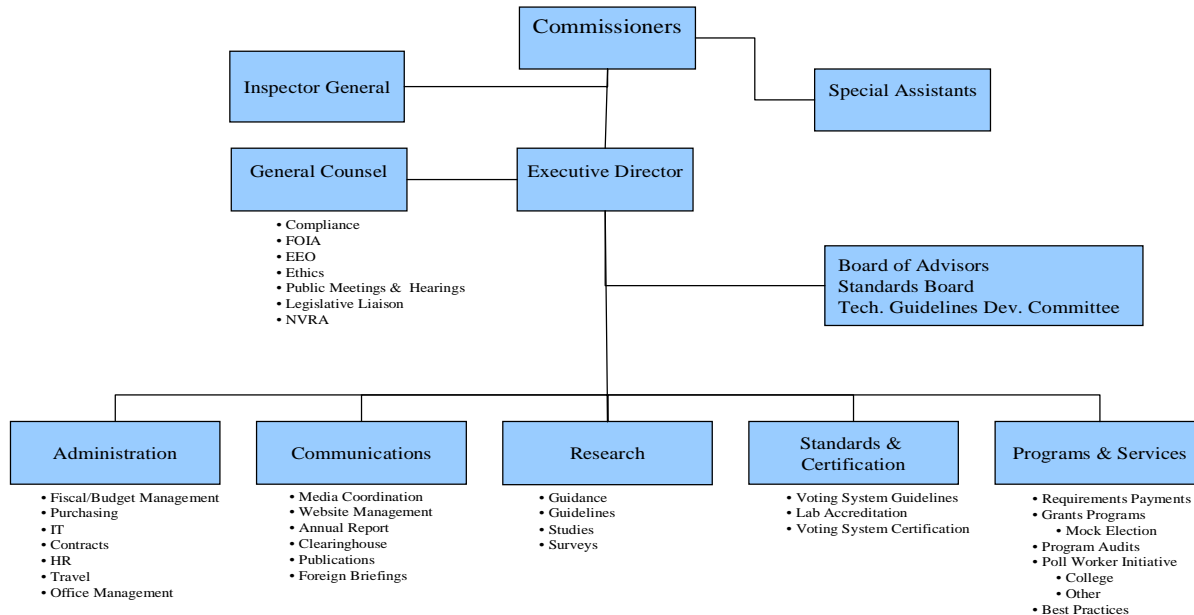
Commissioners

Inspector General

Special Assistants

General Counsel

Executive Director

• Compliance
• FOIA
• EEO
• Ethics
• Public Meetings & Hearings
• Legislative Liaison
• NVRA

Board of Advisors
Standards Board
Tech. Guidelines Dev. Committee

Administration

• Fiscal/Budget Management
• Purchasing
• IT
• Contracts
• HR
• Travel
• Office Management

Communications

• Media Coordination
• Website Management
• Annual Report
• Clearinghouse
• Publications
• Foreign Briefings

Research

• Guidance
• Guidelines
• Studies
• Surveys

Standards & Certification

• Voting System Guidelines
• Lab Accreditation
• Voting System Certification

Programs & Services

• Requirements Payments
• Grants Programs
• Mock Election
• Program Audits
• Poll Worker Initiative
• College
• Other
• Best Practices